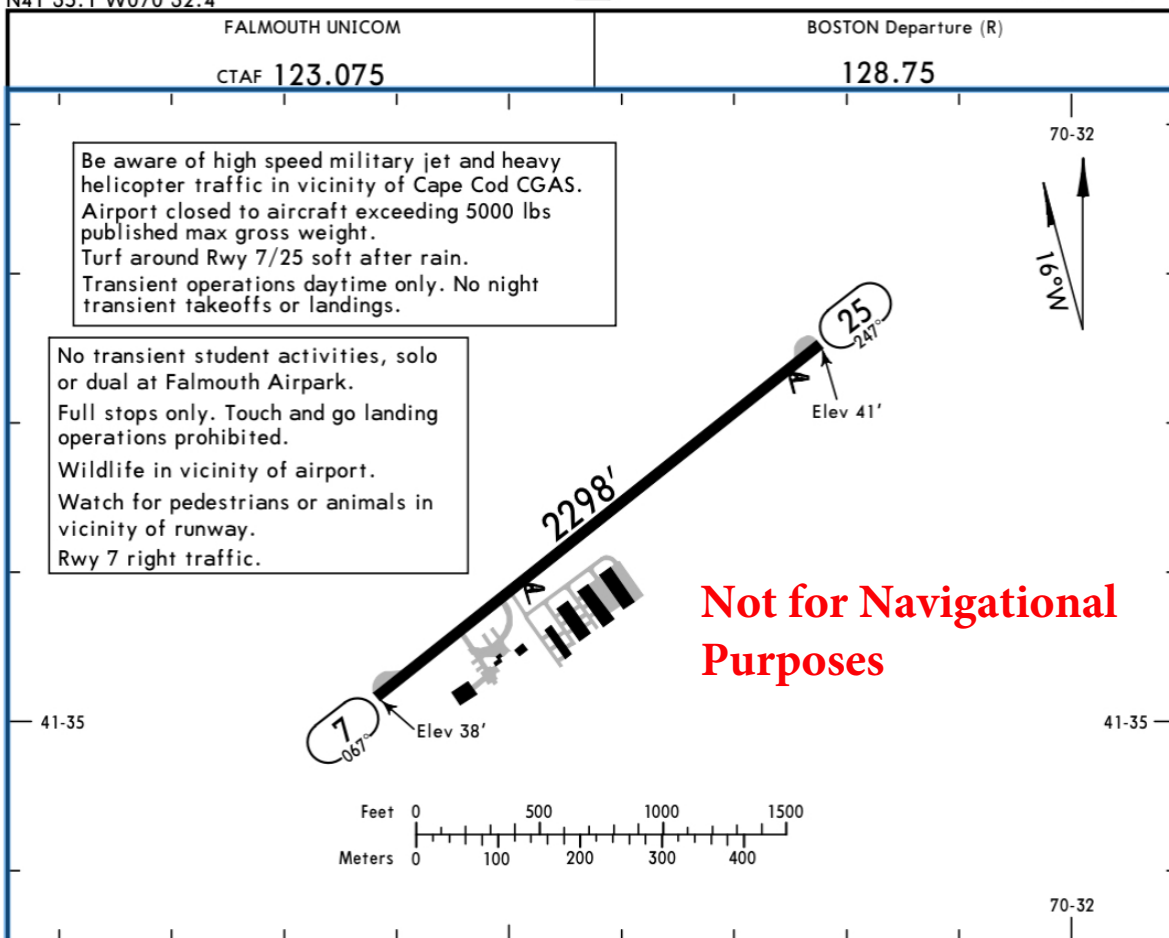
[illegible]

FALMOUTH UNICOM

CTAF 123.075

BOSTON Departure (R)

128.75

70-32

Be aware of high speed military jet and heavy helicopter traffic in vicinity of Cape Cod CGAS.
Airport closed to aircraft exceeding 5000 lbs published max gross weight.
Turf around Rwy 7/25 soft after rain.
Transient operations daytime only. No night transient takeoffs or landings.

16°W

No transient student activities, solo or dual at Falmouth Airpark.
Full stops only. Touch and go landing operations prohibited.
Wildlife in vicinity of airport.
Watch for pedestrians or animals in vicinity of runway.
Rwy 7 right traffic.

25
247°

Elev 41′

2298′

Not for Navigational Purposes

41-35

41-35

7
067°

Elev 38′

Feet 0 500 1000 1500

Meters 0 100 200 300 400

70-32